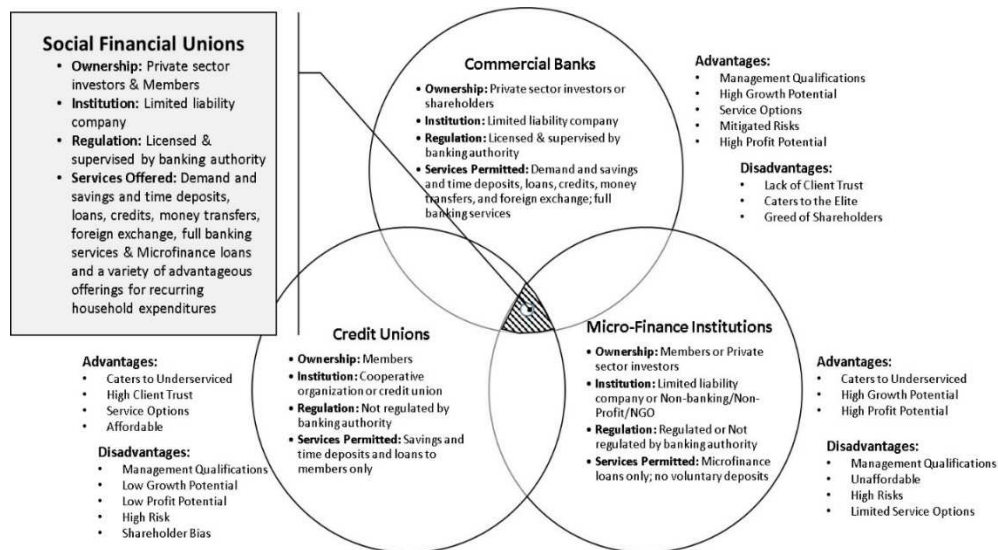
**Social Financial Unions**
- **Ownership:** Private sector investors & Members
- **Institution:** Limited liability company
- **Regulation:** Licensed & supervised by banking authority
- **Services Offered:** Demand and savings and time deposits, loans, credits, money transfers, foreign exchange, full banking services & Microfinance loans and a variety of advantageous offerings for recurring household expenditures

**Commercial Banks**
- **Ownership:** Private sector investors or shareholders
- **Institution:** Limited liability company
- **Regulation:** Licensed & supervised by banking authority
- **Services Permitted:** Demand and savings and time deposits, loans, credits, money transfers, and foreign exchange; full banking services

**Advantages:**
- Management Qualifications
- High Growth Potential
- Service Options
- Mitigated Risks
- High Profit Potential

**Disadvantages:**
- Lack of Client Trust
- Caters to the Elite
- Greed of Shareholders

**Credit Unions**
- **Ownership:** Members
- **Institution:** Cooperative organization or credit union
- **Regulation:** Not regulated by banking authority
- **Services Permitted:** Savings and time deposits and loans to members only

**Advantages:**
- Caters to Underserviced
- High Client Trust
- Service Options
- Affordable

**Disadvantages:**
- Management Qualifications
- Low Growth Potential
- Low Profit Potential
- High Risk
- Shareholder Bias

**Micro-Finance Institutions**
- **Ownership:** Members or Private sector investors
- **Institution:** Limited liability company or Non-banking/Non-Profit/NGO
- **Regulation:** Regulated or Not regulated by banking authority
- **Services Permitted:** Microfinance loans only; no voluntary deposits

**Advantages:**
- Caters to Underserviced
- High Growth Potential
- High Profit Potential

**Disadvantages:**
- Management Qualifications
- Unaffordable
- High Risks
- Limited Service Options